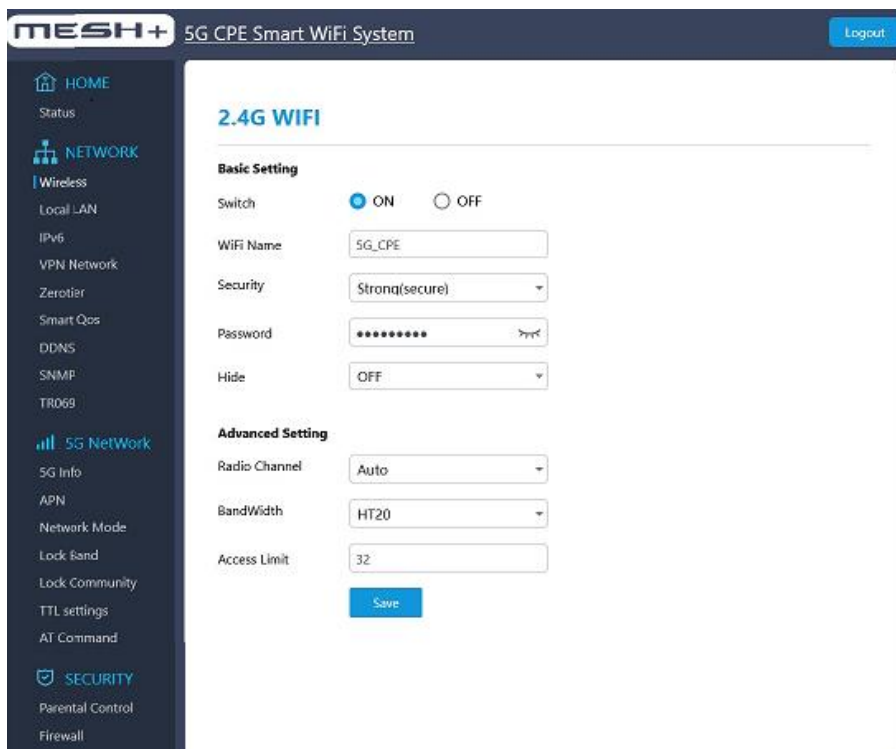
MESH+ 5G CPE Smart WiFi System

Logout

HOME
Status
NETWORK
Wireless
Local LAN
IPv6
VPN Network
Zerotier
Smart Qos
DDNS
SNMP
TR069
5G NetWork
5G Info
APN
Network Mode
Lock Band
Lock Community
TTL settings
AT Command
SECURITY
Parental Control
Firewall

2.4G WIFI

Basic Setting

Switch ON OFF

WiFi Name 5G_CPE

Security Strong(secure)

Password ●●●●●●●●●

Hide OFF

Advanced Setting

Radio Channel Auto

BandWidth HT20

Access Limit 32

Save